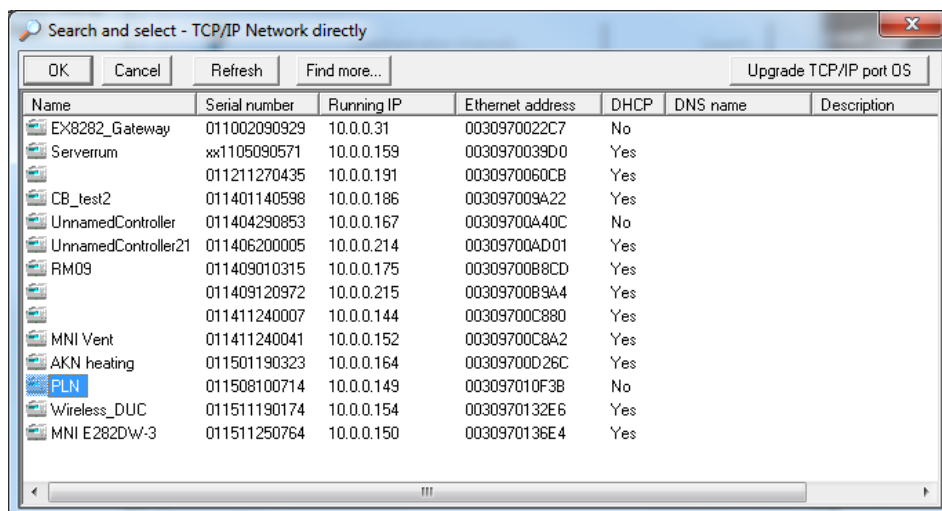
Search and select - TCP/IP Network directly

OK Cancel Refresh Find more... Upgrade TCP/IP port OS

| Name | Serial number | Running IP | Ethernet address | DHCP | DNS name | Description |
|---|---|---|---|---|---|---|
| EX8282_Gateway | 011002090929 | 10.0.0.31 | 0030970022C7 | No | | |
| Serverrum | xx1105090571 | 10.0.0.159 | 0030970039D0 | Yes | | |
| | 011211270435 | 10.0.0.191 | 0030970060CB | Yes | | |
| CB_test2 | 011401140598 | 10.0.0.186 | 003097009A22 | Yes | | |
| UnnamedController | 011404290853 | 10.0.0.167 | 00309700A40C | No | | |
| UnnamedController21 | 011406200005 | 10.0.0.214 | 00309700AD01 | Yes | | |
| RM09 | 011409010315 | 10.0.0.175 | 00309700B8CD | Yes | | |
| | 011409120972 | 10.0.0.215 | 00309700B9A4 | Yes | | |
| | 011411240007 | 10.0.0.144 | 00309700C880 | Yes | | |
| MNI Vent | 011411240041 | 10.0.0.152 | 00309700C8A2 | Yes | | |
| AKN heating | 011501190323 | 10.0.0.164 | 00309700D26C | Yes | | |
| PLN | 011508100714 | 10.0.0.149 | 003097010F3B | No | | |
| Wireless_DUC | 011511190174 | 10.0.0.154 | 0030970132E6 | Yes | | |
| MNI E282DW-3 | 011511250764 | 10.0.0.150 | 0030970136E4 | Yes | | |